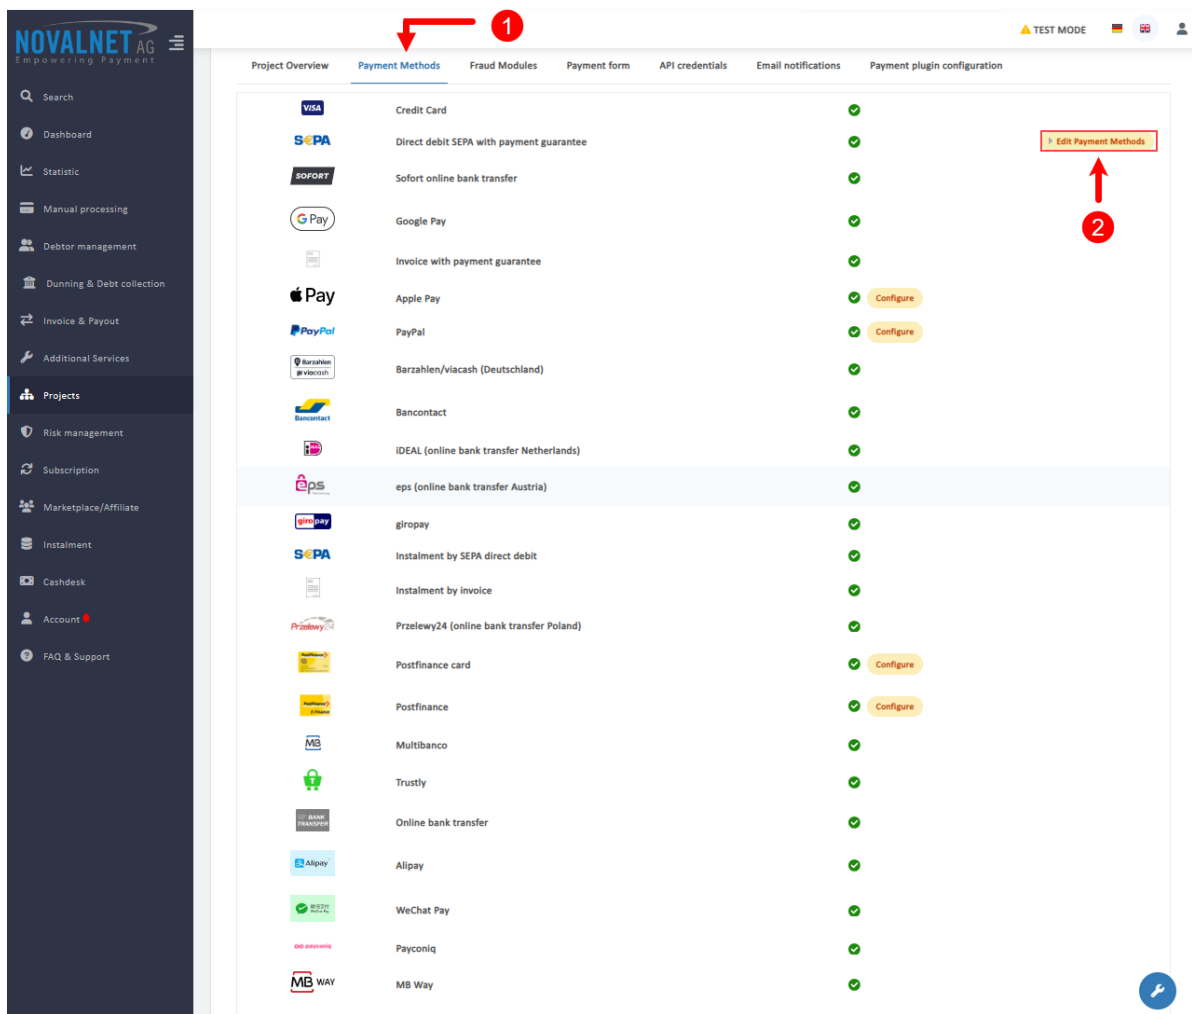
NOVALNET AG
Empowering Payment

Search
Dashboard
Statistic
Manual processing
Debtor management
Dunning & Debt collection
Invoice & Payout
Additional Services
Projects
Risk management
Subscription
Marketplace/Affiliate
Instalment
Cashdesk
Account
FAQ & Support

1

TEST MODE

Project Overview | Payment Methods | Fraud Modules | Payment form | API credentials | Email notifications | Payment plugin configuration

VISA Credit Card
SEPA Direct debit SEPA with payment guarantee
Edit Payment Methods
2
SOFORT Sofort online bank transfer
G Pay Google Pay
Invoice with payment guarantee
Pay Apple Pay Configure
PayPal PayPal Configure
Barzahlen viacash Barzahlen/viacash (Deutschland)
Bancontact Bancontact
iDEAL (online bank transfer Netherlands)
eps eps (online bank transfer Austria)
giropay giropay
SEPA Instalment by SEPA direct debit
Instalment by invoice
Przelewy24 Przelewy24 (online bank transfer Poland)
Postfinance card Configure
Postfinance Configure
MB Multibanco
Trustly
BANK TRANSFER Online bank transfer
Alipay Alipay
WeChat Pay
payconiq Payconiq
MB WAY MB Way